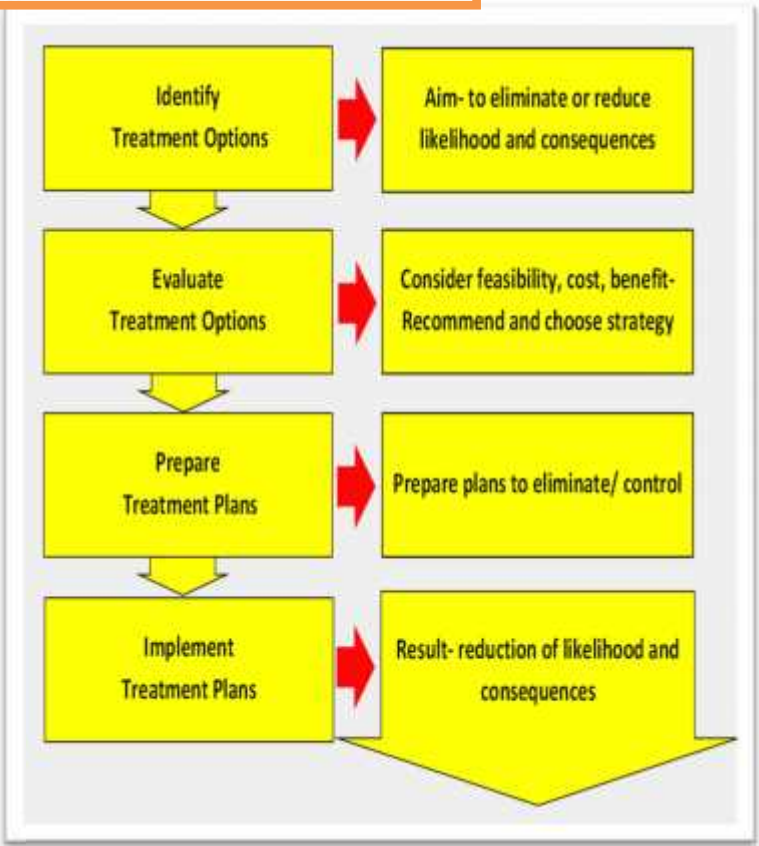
Identify
Treatment Options

Aim- to eliminate or reduce likelihood and consequences

Evaluate
Treatment Options

Consider feasibility, cost, benefit- Recommend and choose strategy

Prepare
Treatment Plans

Prepare plans to eliminate/ control

Implement
Treatment Plans

Result- reduction of likelihood and consequences